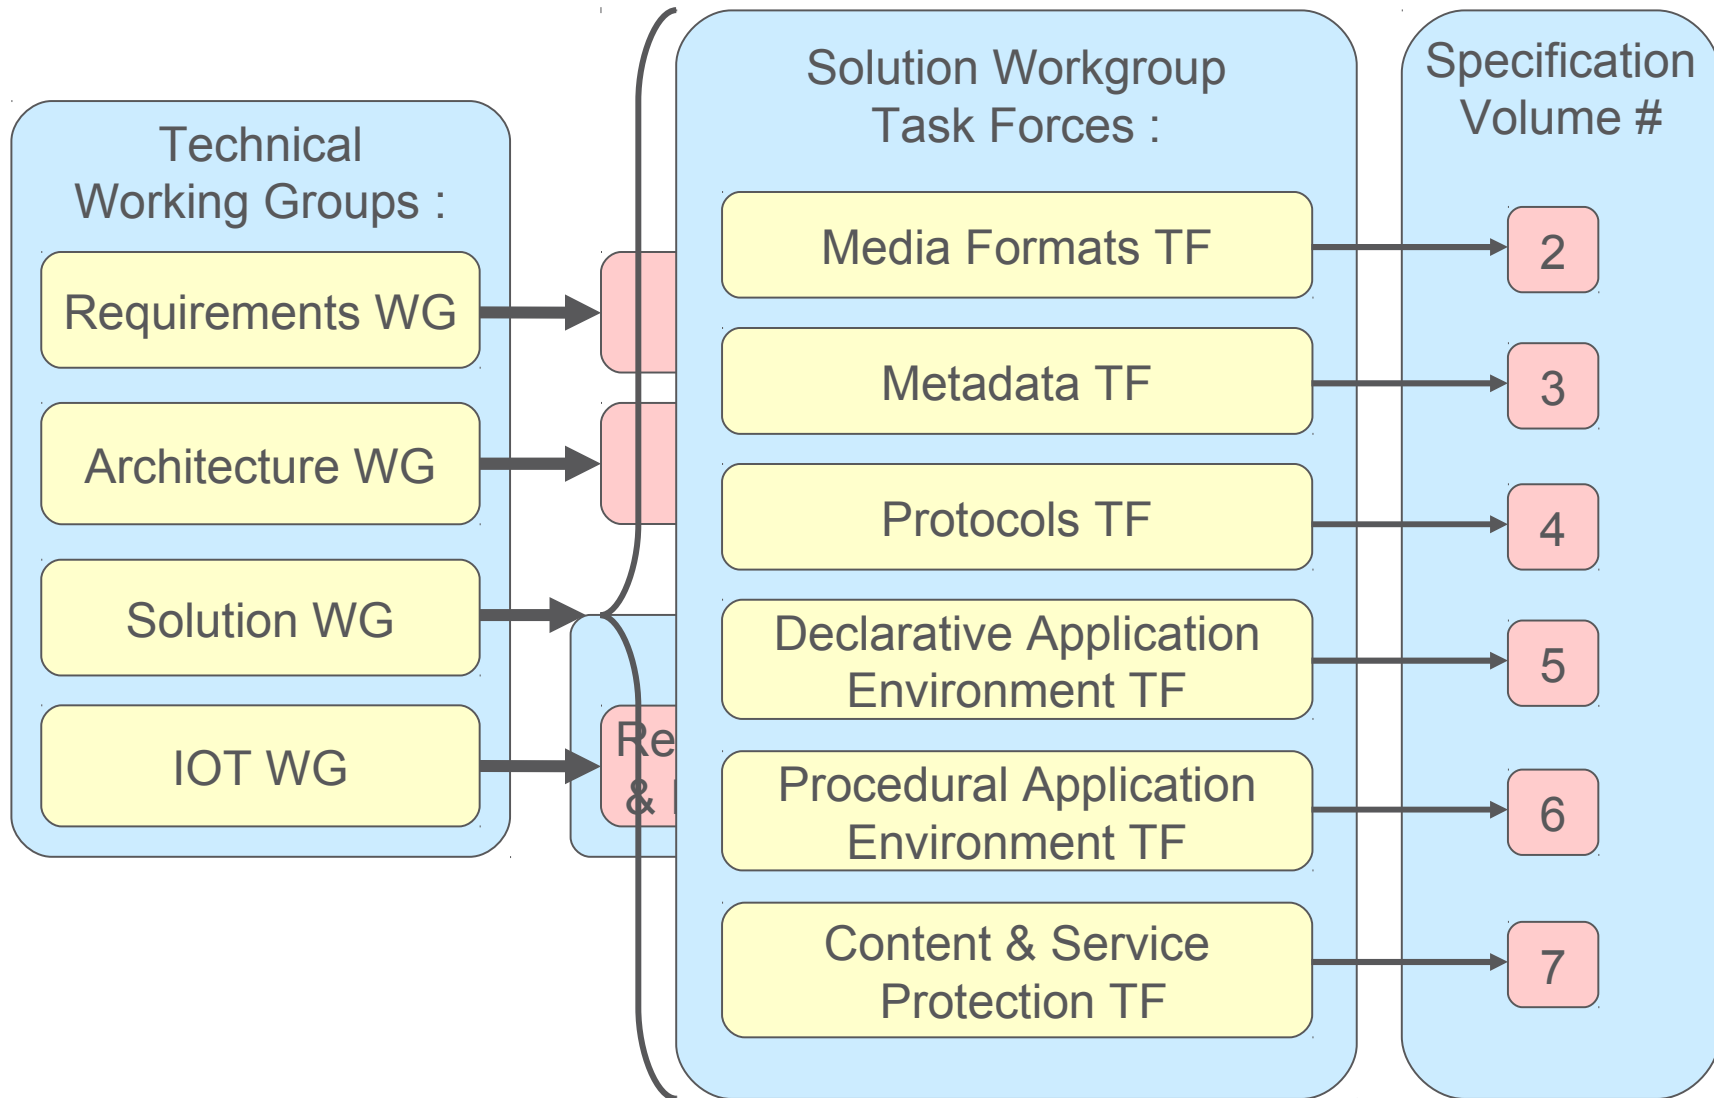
Technical Working Groups :

Requirements WG

Architecture WG

Solution WG

IOT WG

Re
& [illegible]

Solution Workgroup Task Forces :

Media Formats TF

Metadata TF

Protocols TF

Declarative Application Environment TF

Procedural Application Environment TF

Content & Service Protection TF

Specification Volume #

2

3

4

5

6

7